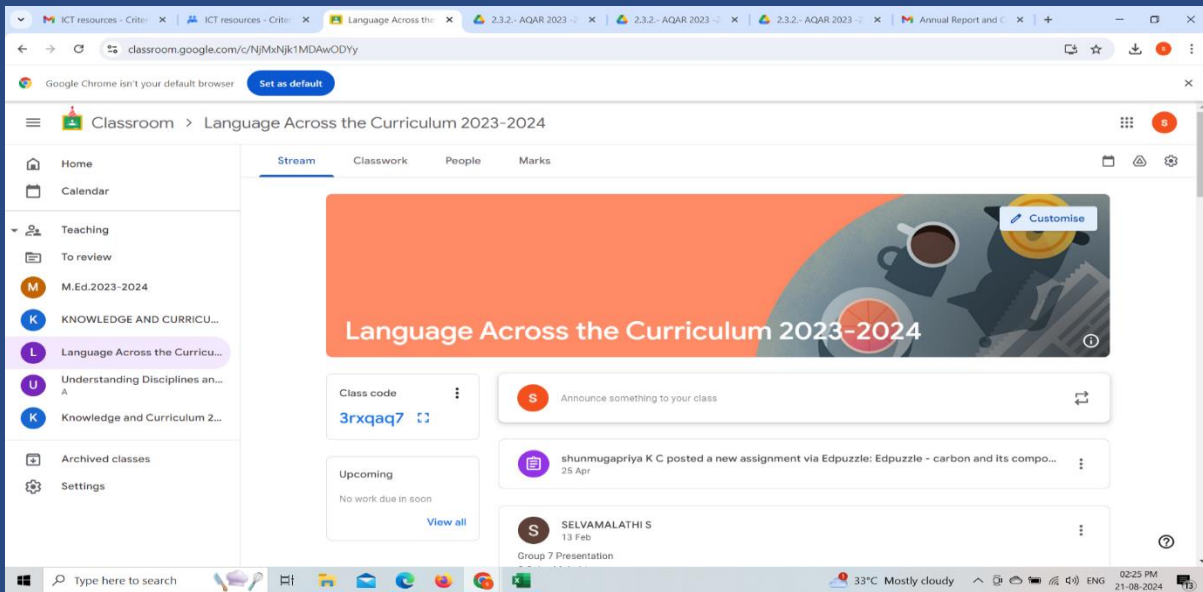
ICT resources - Criter
ICT resources - Criter
Language Across the
2.3.2.- AQAR 2023
2.3.2.- AQAR 2023
2.3.2.- AQAR 2023
Annual Report and

classroom.google.com/c/NjMxNjk1MDAwODYy

Google Chrome isn't your default browser
Set as default

Classroom > Language Across the Curriculum 2023-2024

Home
Calendar
Teaching
To review
M.Ed.2023-2024
KNOWLEDGE AND CURRICU...
Language Across the Curricu...
Understanding Disciplines an...
A
Knowledge and Curriculum 2...
Archived classes
Settings

Stream
Classwork
People
Marks

Customise

Language Across the Curriculum 2023-2024

Class code
3rxqaq7

Upcoming
No work due in soon
View all

Announce something to your class

shunmugapriya K C posted a new assignment via Edpuzzle: Edpuzzle - carbon and its compo...
25 Apr

SELVAMALATHI S
13 Feb
Group 7 Presentation

Type here to search
33°C Mostly cloudy
ENG
02:25 PM
21-08-2024